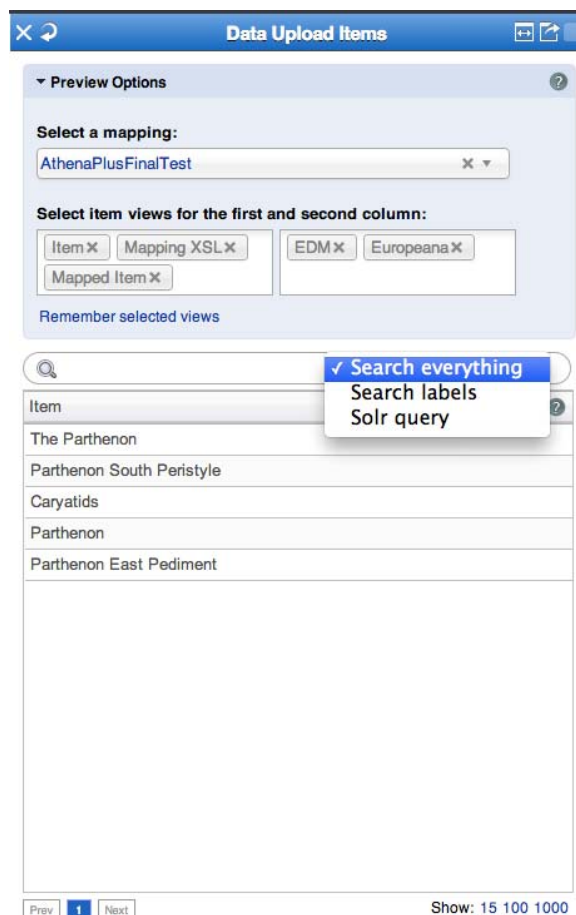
Data Upload Items

▾ Preview Options

Select a mapping:

AthenaPlusFinalTest

Select item views for the first and second column:

Item × Mapping XSL × Mapped Item ×

EDM × Europeana ×

Remember selected views

✓ Search everything
Search labels
Solr query

Item

The Parthenon

Parthenon South Peristyle

Caryatids

Parthenon

Parthenon East Pediment

Prev 1 Next

Show: 15 100 1000